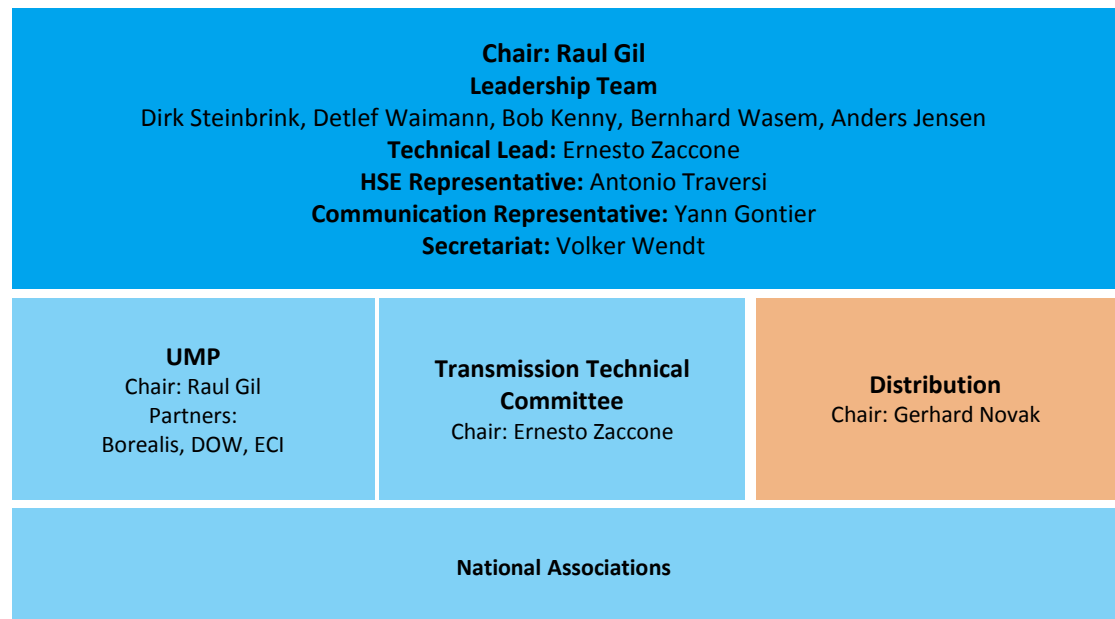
Chair: Raul Gil
Leadership Team
Dirk Steinbrink, Detlef Waimann, Bob Kenny, Bernhard Wasem, Anders Jensen
Technical Lead: Ernesto Zaccone
HSE Representative: Antonio Traversi
Communication Representative: Yann Gontier
Secretariat: Volker Wendt

UMP
Chair: Raul Gil
Partners:
Borealis, DOW, ECI

Transmission Technical Committee
Chair: Ernesto Zaccone

Distribution
Chair: Gerhard Novak

National Associations